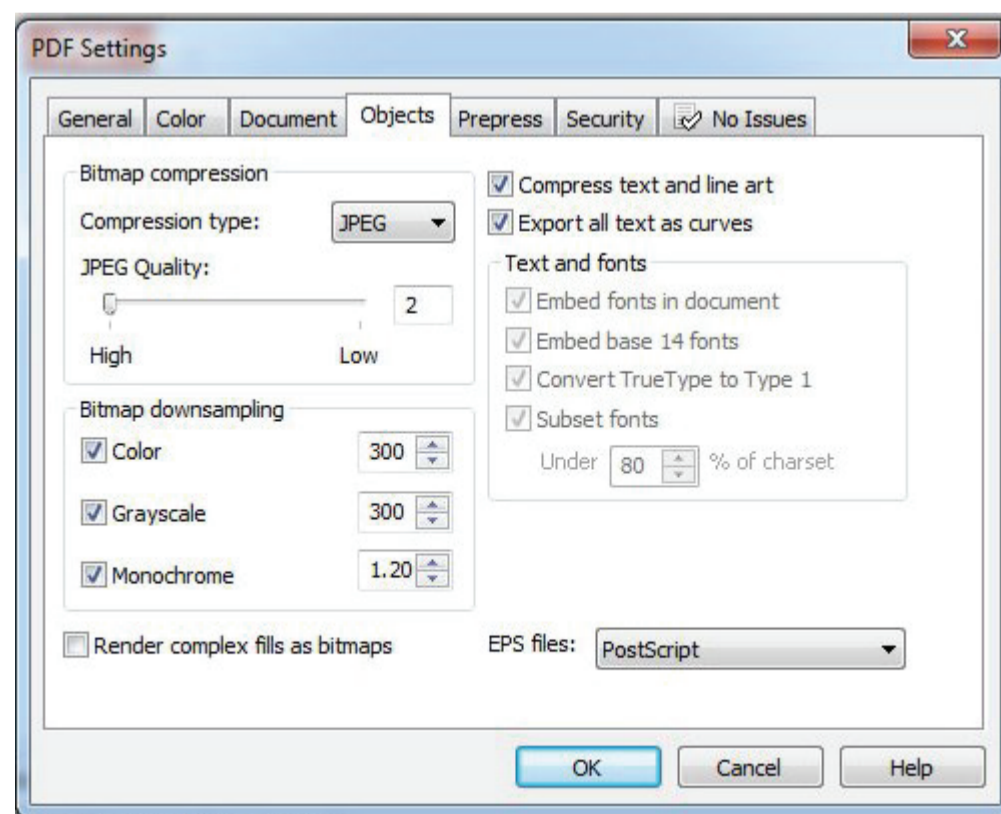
PDF Settings

General Color Document Objects Prepress Security No Issues

Bitmap compression

Compression type: JPEG

JPEG Quality:

2

High Low

Bitmap downsampling

Color 300

Grayscale 300

Monochrome 1.20

Compress text and line art

Export all text as curves

Text and fonts

Embed fonts in document

Embed base 14 fonts

Convert TrueType to Type 1

Subset fonts

Under 80 % of charset

Render complex fills as bitmaps

EPS files: PostScript

OK Cancel Help